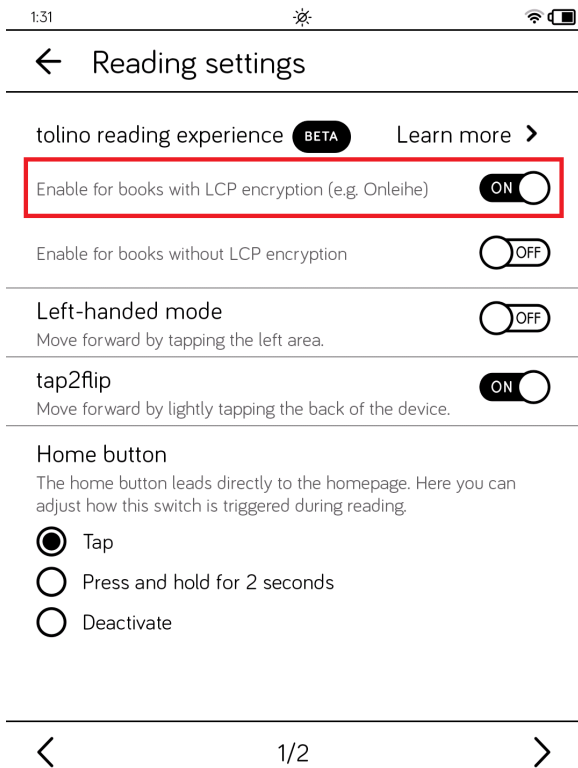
1:31

← Reading settings

tolino reading experience BETA Learn more >

Enable for books with LCP encryption (e.g. Onleihe) ON

Enable for books without LCP encryption OFF

Left-handed mode
Move forward by tapping the left area. OFF

tap2flip
Move forward by lightly tapping the back of the device. ON

Home button
The home button leads directly to the homepage. Here you can adjust how this switch is triggered during reading.

Tap

Press and hold for 2 seconds

Deactivate

< 1/2 >